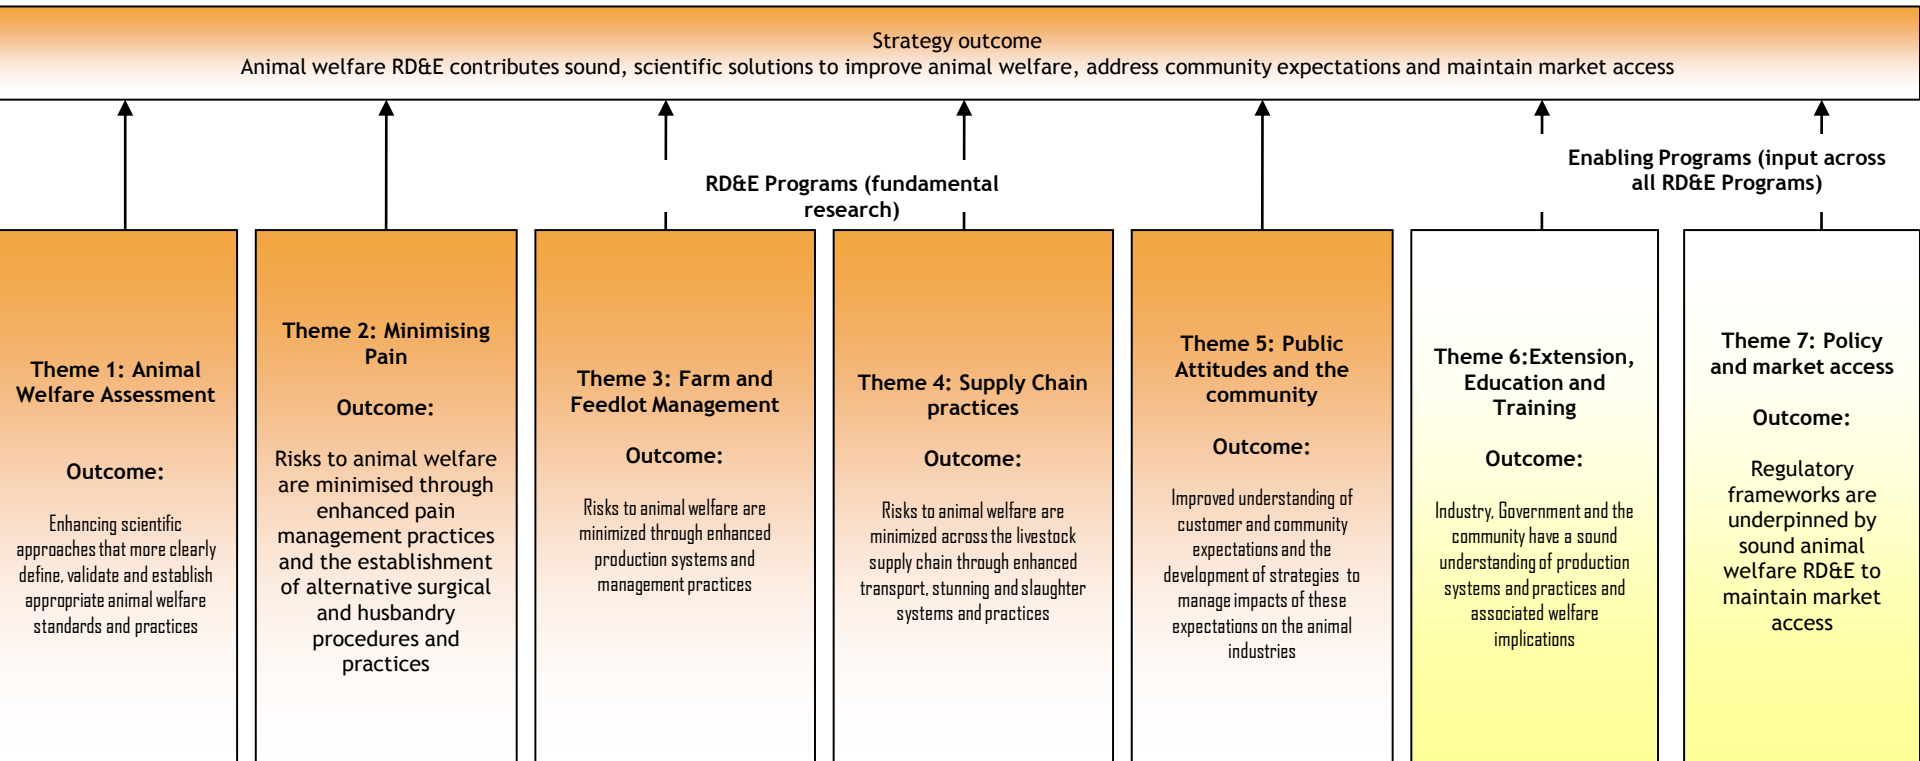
Strategy outcome
Animal welfare RD&E contributes sound, scientific solutions to improve animal welfare, address community expectations and maintain market access

RD&E Programs (fundamental research)

Enabling Programs (input across all RD&E Programs)

Theme 1: Animal Welfare Assessment

Outcome:

Enhancing scientific approaches that more clearly define, validate and establish appropriate animal welfare standards and practices

Theme 2: Minimising Pain

Outcome:

Risks to animal welfare are minimised through enhanced pain management practices and the establishment of alternative surgical and husbandry procedures and practices

Theme 3: Farm and Feedlot Management

Outcome:

Risks to animal welfare are minimized through enhanced production systems and management practices

Theme 4: Supply Chain practices

Outcome:

Risks to animal welfare are minimized across the livestock supply chain through enhanced transport, stunning and slaughter systems and practices

Theme 5: Public Attitudes and the community

Outcome:

Improved understanding of customer and community expectations and the development of strategies to manage impacts of these expectations on the animal industries

Theme 6:Extension, Education and Training

Outcome:

Industry, Government and the community have a sound understanding of production systems and practices and associated welfare implications

Theme 7: Policy and market access

Outcome:

Regulatory frameworks are underpinned by sound animal welfare RD&E to maintain market access